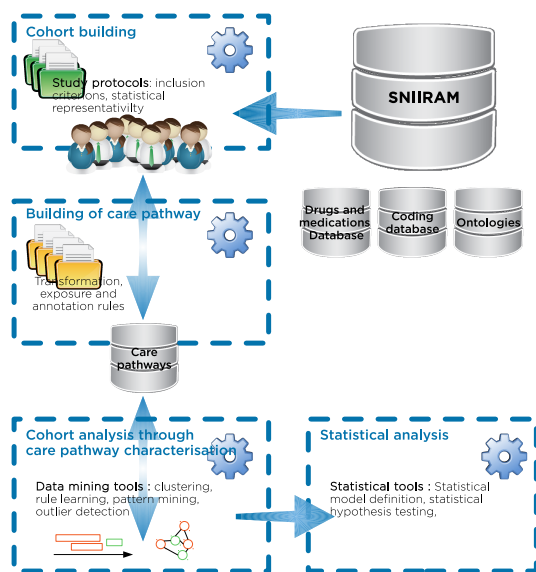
Cohort building

Study protocols: inclusion criterions, statistical representativity

SNIIRAM

Drugs and medications Database

Coding database

Ontologies

Building of care pathway

Transformation, exposure and annotation rules

Care pathways

Cohort analysis through care pathway characterisation

Data mining tools : clustering, rule learning, pattern mining, outlier detection

Statistical analysis

Statistical tools : Statistical model definition, statistical hypothesis testing,